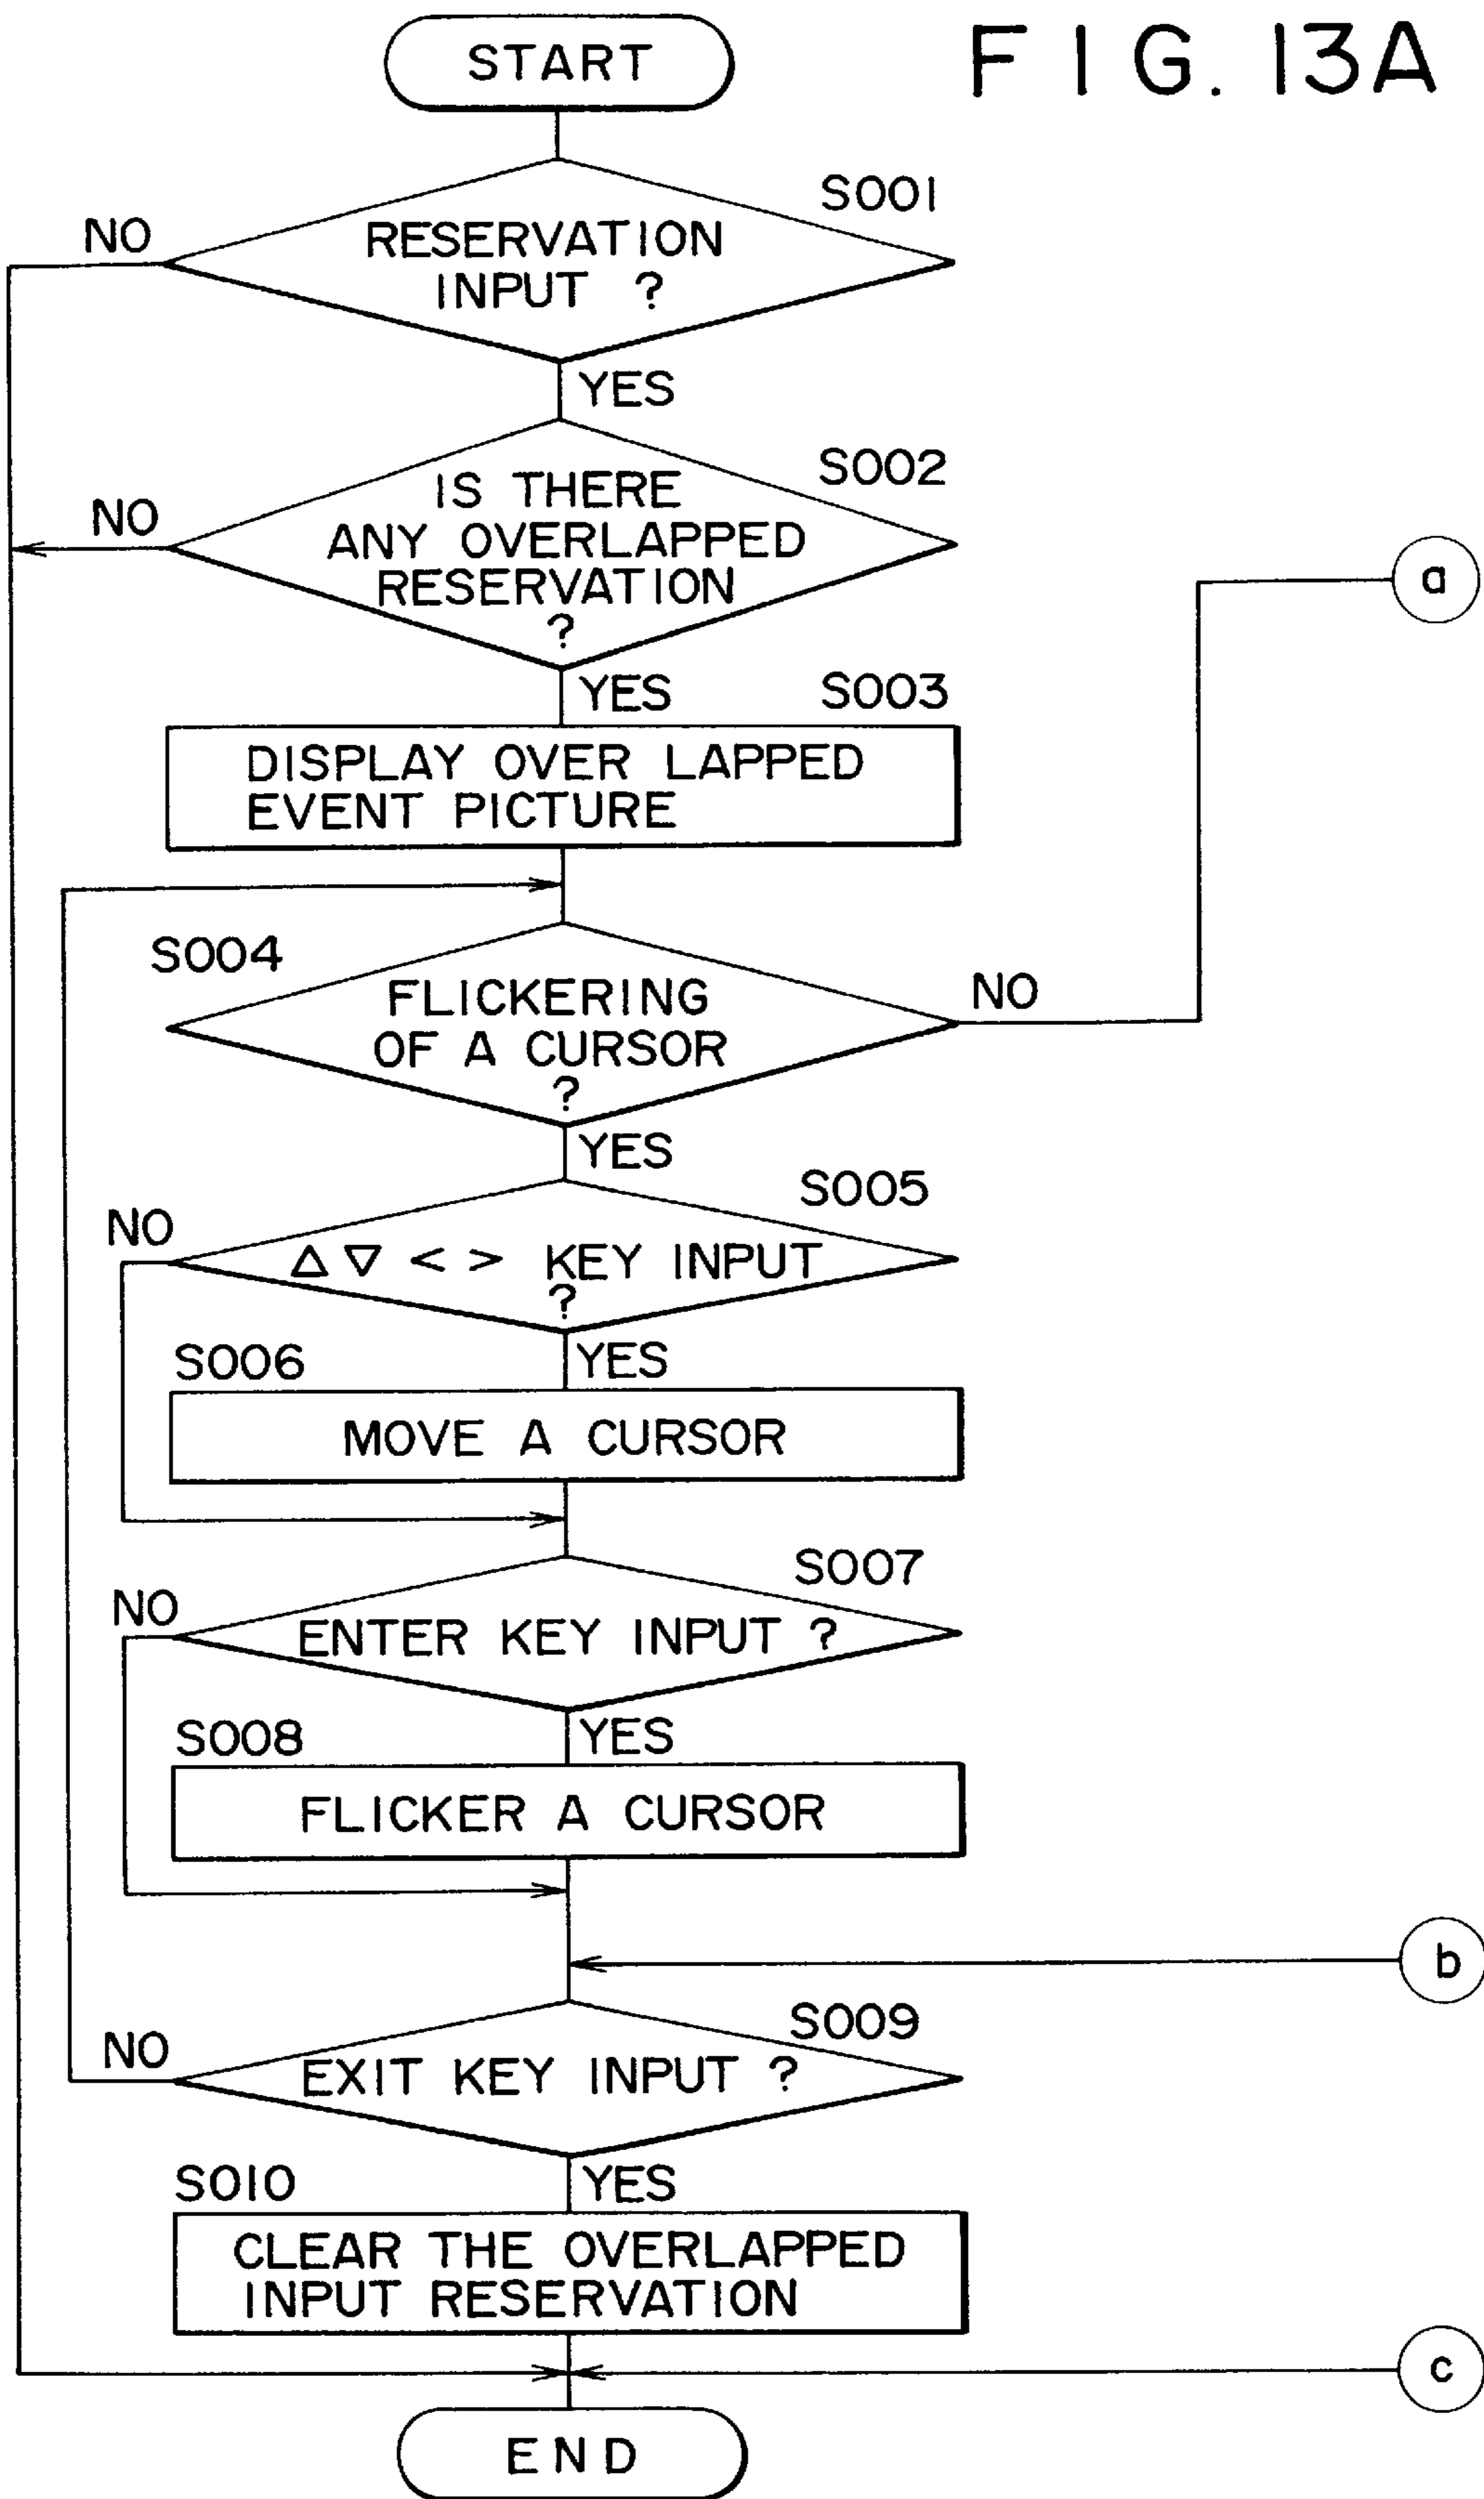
START

F I G. 13A

S001
RESERVATION INPUT ?
NO
YES

S002
IS THERE ANY OVERLAPPED RESERVATION ?
NO
YES

a

S003
DISPLAY OVER LAPPED EVENT PICTURE

S004
FLICKERING OF A CURSOR ?
NO
YES

S005
$\Delta$ $\nabla$ < > KEY INPUT ?
NO
YES

S006
MOVE A CURSOR

S007
ENTER KEY INPUT ?
NO
YES

S008
FLICKER A CURSOR

b

S009
EXIT KEY INPUT ?
NO
YES

S010
CLEAR THE OVERLAPPED INPUT RESERVATION

c

END